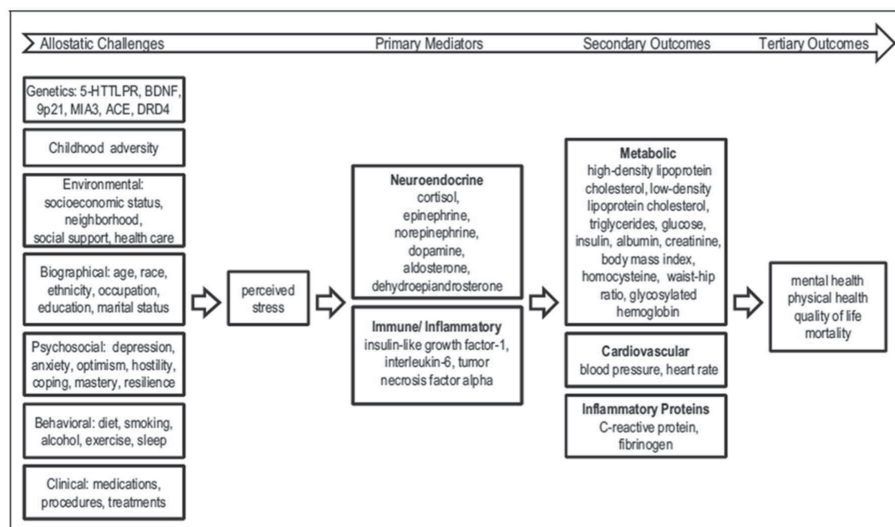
Allostatic Challenges

Primary Mediators

Secondary Outcomes

Tertiary Outcomes

Genetics: 5-HTTLPR, BDNF, 9p21, MIA3, ACE, DRD4

Childhood adversity

Environmental: socioeconomic status, neighborhood, social support, health care

Biographical: age, race, ethnicity, occupation, education, marital status

Psychosocial: depression, anxiety, optimism, hostility, coping, mastery, resilience

Behavioral: diet, smoking, alcohol, exercise, sleep

Clinical: medications, procedures, treatments

perceived stress

Neuroendocrine
cortisol, epinephrine, norepinephrine, dopamine, aldosterone, dehydroepiandrosterone

Immune/ Inflammatory
insulin-like growth factor-1, interleukin-6, tumor necrosis factor alpha

Metabolic
high-density lipoprotein cholesterol, low-density lipoprotein cholesterol, triglycerides, glucose, insulin, albumin, creatinine, body mass index, homocysteine, waist-hip ratio, glycosylated hemoglobin

Cardiovascular
blood pressure, heart rate

Inflammatory Proteins
C-reactive protein, fibrinogen

mental health
physical health
quality of life
mortality